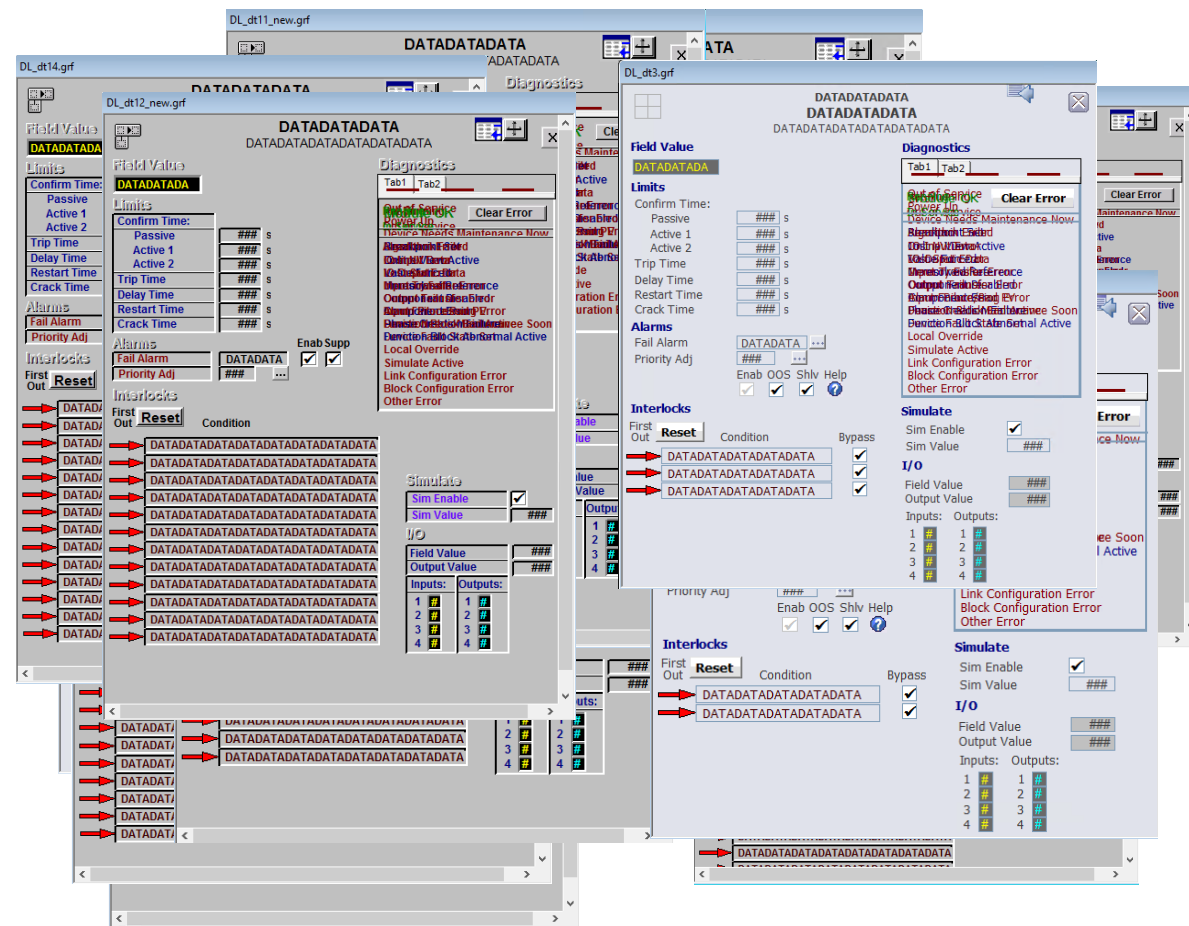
DL_dt11_new.grf
DATADATADATA
DATADATADATA

DL_dt14.grf
DATADATA
Field Value
DATADATADA
Limits
Confirm Time:
Passive
Active 1
Active 2
Trip Time
Delay Time
Restart Time
Crack Time
Alarms
Fail Alarm
Priority Adj
Interlocks
First Out
Reset

DL_dt12_new.grf
DATADATADATA
DATADATADATADATADATA
Field Value
DATADATADA
Limits
Confirm Time:
Passive ### s
Active 1 ### s
Active 2 ### s
Trip Time ### s
Delay Time ### s
Restart Time ### s
Crack Time ### s
Alarms
Enab Supp
Fail Alarm DATADATA
Priority Adj ### ...
Interlocks
First Out
Reset
Condition
DATADATADATADATADATADATADATA
DATADATADATADATADATADATADATA
DATADATADATADATADATADATADATA
DATADATADATADATADATADATADATA
DATADATADATADATADATADATADATA
DATADATADATADATADATADATADATA
DATADATADATADATADATADATADATA
DATADATADATADATADATADATADATA
DATADATADATADATADATADATADATA
DATADATADATADATADATADATADATA
DATADATADATADATADATADATADATA
DATADATADATADATADATADATADATA
DATADATADATADATADATADATADATA
Diagnostics
Tab1 Tab2
Out of Service
Clear Error
Device Needs Maintenance Now
Local Override
Simulate Active
Link Configuration Error
Block Configuration Error
Other Error
Simulate
Sim Enable
Sim Value ###
I/O
Field Value ###
Output Value ###
Inputs: Outputs:
1 # 1 #
2 # 2 #
3 # 3 #
4 # 4 #

DL_dt3.grf
DATADATADATA
DATADATADATA
DATADATADATADATADATA
Field Value
DATADATADA
Limits
Confirm Time:
Passive ### s
Active 1 ### s
Active 2 ### s
Trip Time ### s
Delay Time ### s
Restart Time ### s
Crack Time ### s
Alarms
Fail Alarm DATADATA ...
Priority Adj ### ...
Enab OOS Shlv Help
Interlocks
First Out
Reset
Condition
Bypass
DATADATADATADATADATA
DATADATADATADATADATA
DATADATADATADATADATA
Diagnostics
Tab1 Tab2
Out of Service
Clear Error
Device Needs Maintenance Now
Local Override
Simulate Active
Link Configuration Error
Block Configuration Error
Other Error
Simulate
Sim Enable
Sim Value ###
I/O
Field Value ###
Output Value ###
Inputs: Outputs:
1 # 1 #
2 # 2 #
3 # 3 #
4 # 4 #

Clear Error
Priority Adj ### ...
Enab OOS Shlv Help
Link Configuration Error
Block Configuration Error
Other Error
Interlocks
First Out
Reset
Condition
Bypass
DATADATADATADATADATA
DATADATADATADATADATA
Simulate
Sim Enable
Sim Value ###
I/O
Field Value ###
Output Value ###
Inputs: Outputs:
1 # 1 #
2 # 2 #
3 # 3 #
4 # 4 #
DATADATADATADATADATADATADATA